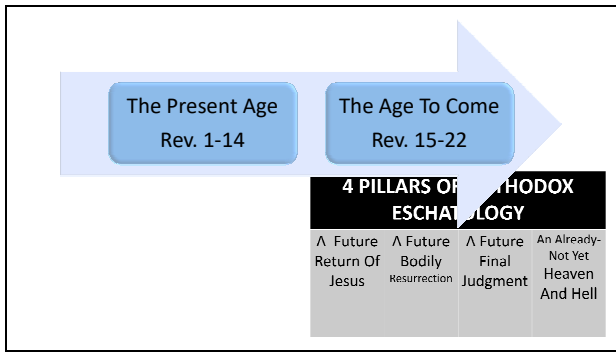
The Present Age
Rev. 1-14

The Age To Come
Rev. 15-22

4 PILLARS OF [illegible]THODOX ESCHATOLOGY

| Λ Future Return Of Jesus | Λ Future Bodily Resurrection | Λ Future Final Judgment | An Already-Not Yet Heaven And Hell |
|---|---|---|---|